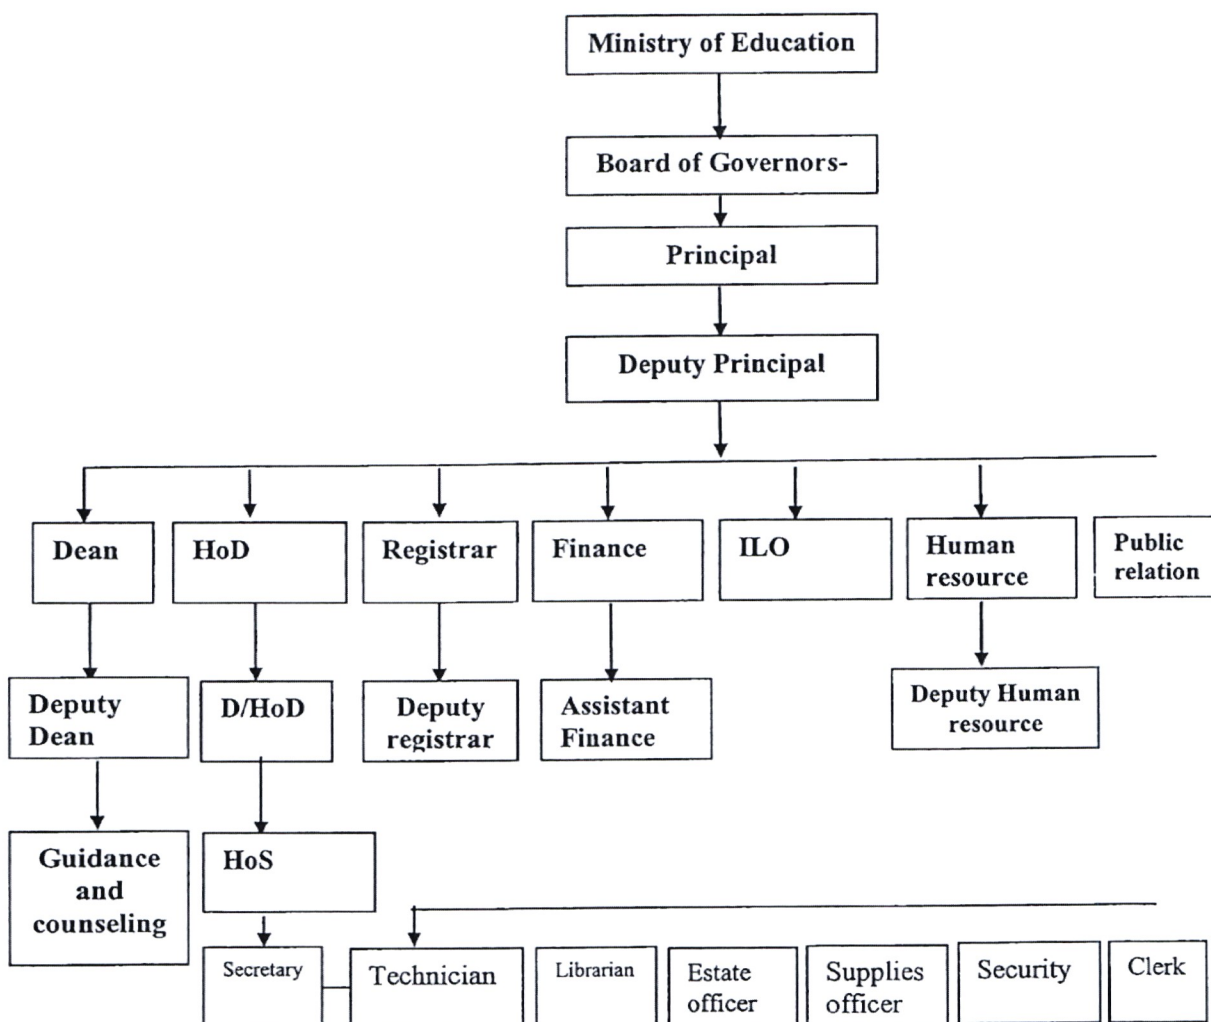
Ministry of Education

Board of Governors-

Principal

Deputy Principal

Dean

HoD

Registrar

Finance

ILO

Human resource

Public relation

Deputy Dean

D/HoD

Deputy registrar

Assistant Finance

Deputy Human resource

Guidance and counseling

HoS

Secretary

Technician

Librarian

Estate officer

Supplies officer

Security

Clerk